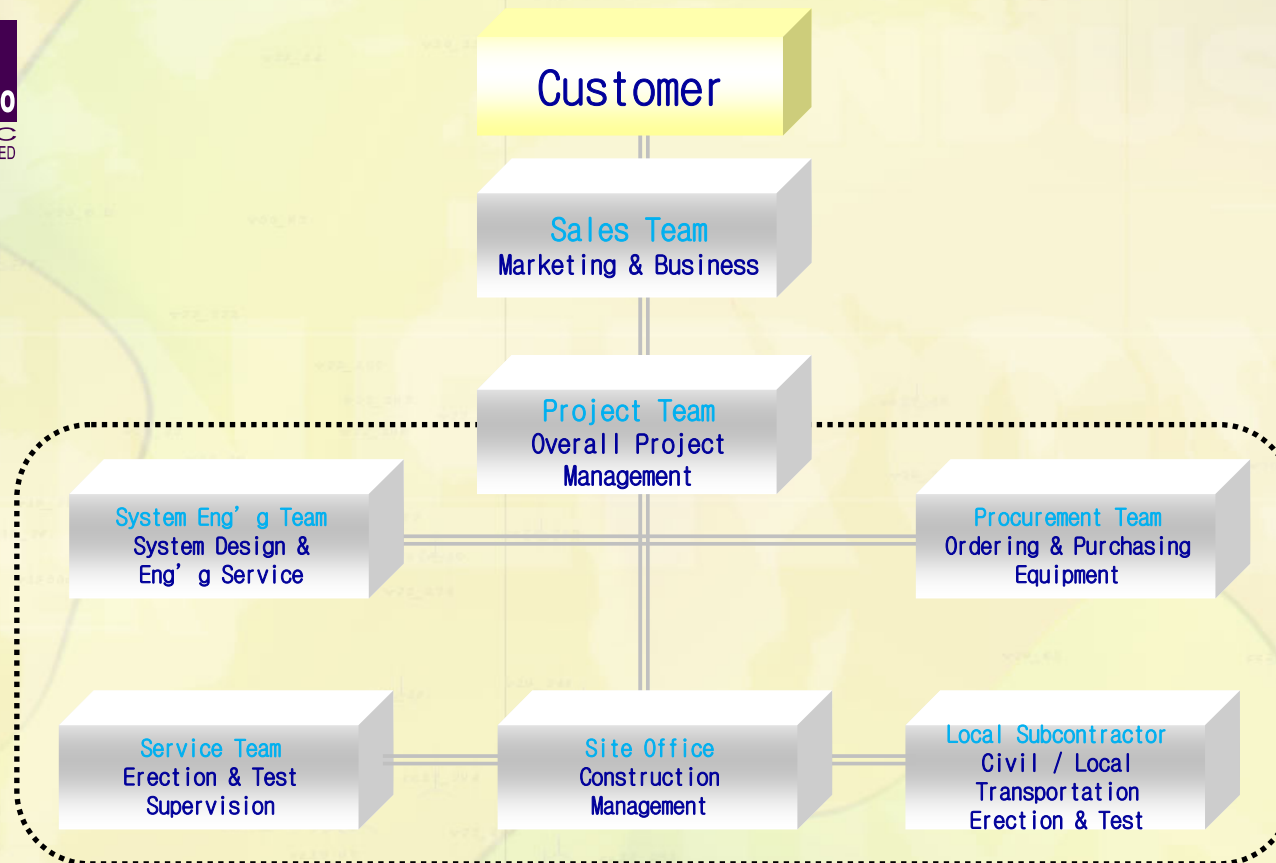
0
C
ED

Customer

Sales Team
Marketing & Business

Project Team
Overall Project Management

System Eng’g Team
System Design & Eng’g Service

Procurement Team
Ordering & Purchasing Equipment

Service Team
Erection & Test Supervision

Site Office
Construction Management

Local Subcontractor
Civil / Local Transportation Erection & Test